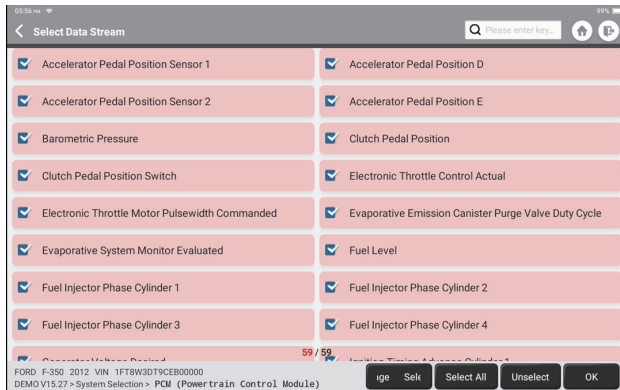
05:56 PM
99%
Select Data Stream
Please enter key...

Accelerator Pedal Position Sensor 1
Accelerator Pedal Position D
Accelerator Pedal Position Sensor 2
Accelerator Pedal Position E
Barometric Pressure
Clutch Pedal Position
Clutch Pedal Position Switch
Electronic Throttle Control Actual
Electronic Throttle Motor Pulsewidth Commanded
Evaporative Emission Canister Purge Valve Duty Cycle
Evaporative System Monitor Evaluated
Fuel Level
Fuel Injector Phase Cylinder 1
Fuel Injector Phase Cylinder 2
Fuel Injector Phase Cylinder 3
Fuel Injector Phase Cylinder 4
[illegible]
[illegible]

59 / 59
FORD F-350 2012 VIN 1FT8W3DT9CEB00000
DEMO V15.27 > System Selection > PCM (Powertrain Control Module)
ıge Sele Select All Unselect OK